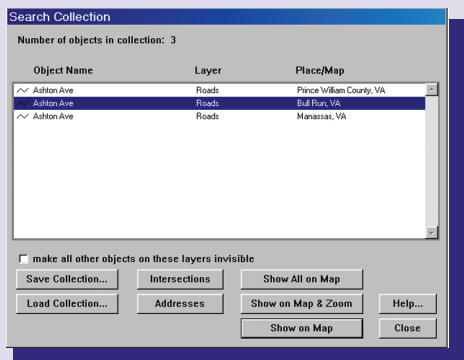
Search Collection

Number of objects in collection: 3

| Object Name | Layer | Place/Map |
|---|---|---|
| Ashton Ave | Roads | Prince William County, VA |
| Ashton Ave | Roads | Bull Run, VA |
| Ashton Ave | Roads | Manassas, VA |

make all other objects on these layers invisible

Save Collection...

Intersections

Show All on Map

Load Collection...

Addresses

Show on Map & Zoom

Help...

Show on Map

Close